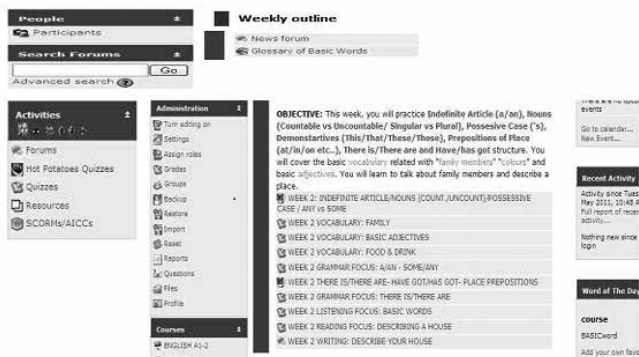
People
Participants

Search Forums
Go
Advanced search

Activities
Forums
Hot Potatoes Quizzes
Quizzes
Resources
SCORMs/AICCs

Administration
Turn editing on
Settings
Assign roles
Grades
Groups
Backup
Restore
Import
Reset
Reports
Questions
Files
Profile

Courses
ENGLISH A1-2

Weekly outline

News forum
Glossary of Basic Words

OBJECTIVE: This week, you will practice Indefinite Article (a/an), Nouns (Countable vs Uncountable/ Singular vs Plural), Possesive Case ('s), Demonstratives (This/That/These/Those), Prepositions of Place (at/in/on etc..), There is/There are and Have/has got structure. You will cover the basic vocabulary related with "family members" "colours" and basic adjectives. You will learn to talk about family members and describe a place.

WEEK 2: INDEFINITE ARTICLE/NOUNS (COUNT./UNCOUNT)/POSSESSIVE CASE / ANY vs SOME
WEEK 2 VOCABULARY: FAMILY
WEEK 2 VOCABULARY: BASIC ADJECTIVES
WEEK 2 VOCABULARY: FOOD & DRINK
WEEK 2 GRAMMAR FOCUS: A/AN - SOME/ANY
WEEK 2 THERE IS/THERE ARE- HAVE GOT/HAS GOT- PLACE PREPOSITIONS
WEEK 2 GRAMMAR FOCUS: THERE IS/THERE ARE
WEEK 2 LISTENING FOCUS: BASIC WORDS
WEEK 2 READING FOCUS: DESCRIBING A HOUSE
WEEK 2 WRITING: DESCRIBE YOUR HOUSE

There are no upcoming events
Go to calendar...
New Event...

Recent Activity
Activity since Tues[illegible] May 2011, 16:48
Full report of recent activity...
Nothing new since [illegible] login

Word of The Day
course
BASICword
Add your own fa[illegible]